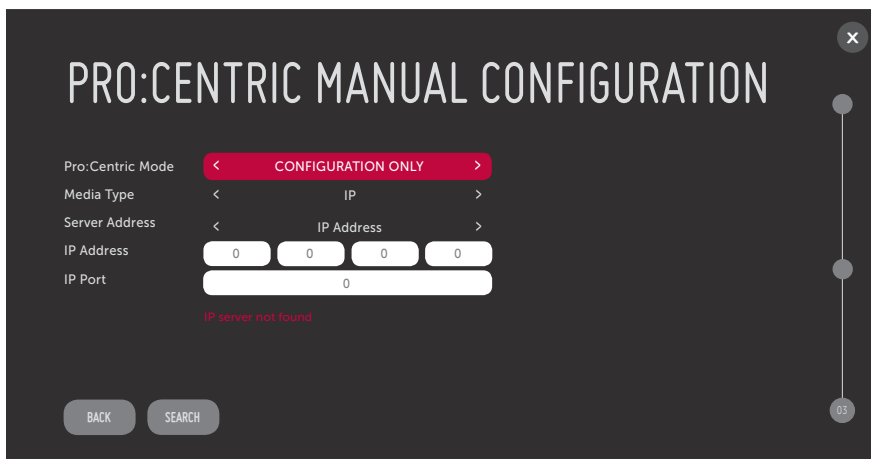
PRO:CENTRIC MANUAL CONFIGURATION

| | |
|---|---|
| Pro:Centric Mode | < CONFIGURATION ONLY > |
| Media Type | < IP > |
| Server Address | < IP Address > |
| IP Address | 0 0 0 0 |
| IP Port | 0 |

IP server not found

BACK SEARCH

03